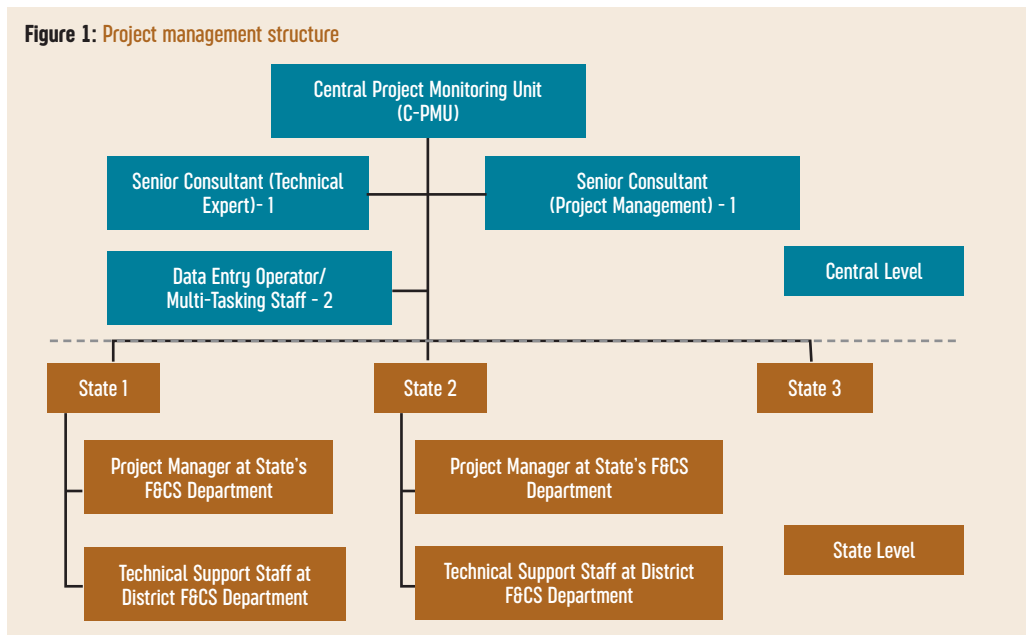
**Figure 1:** Project management structure

Central Project Monitoring Unit (C-PMU)

Senior Consultant (Technical Expert)- 1

Senior Consultant (Project Management) - 1

Data Entry Operator/ Multi-Tasking Staff - 2

Central Level

State 1

State 2

State 3

Project Manager at State's F&CS Department

Technical Support Staff at District F&CS Department

Project Manager at State's F&CS Department

Technical Support Staff at District F&CS Department

State Level